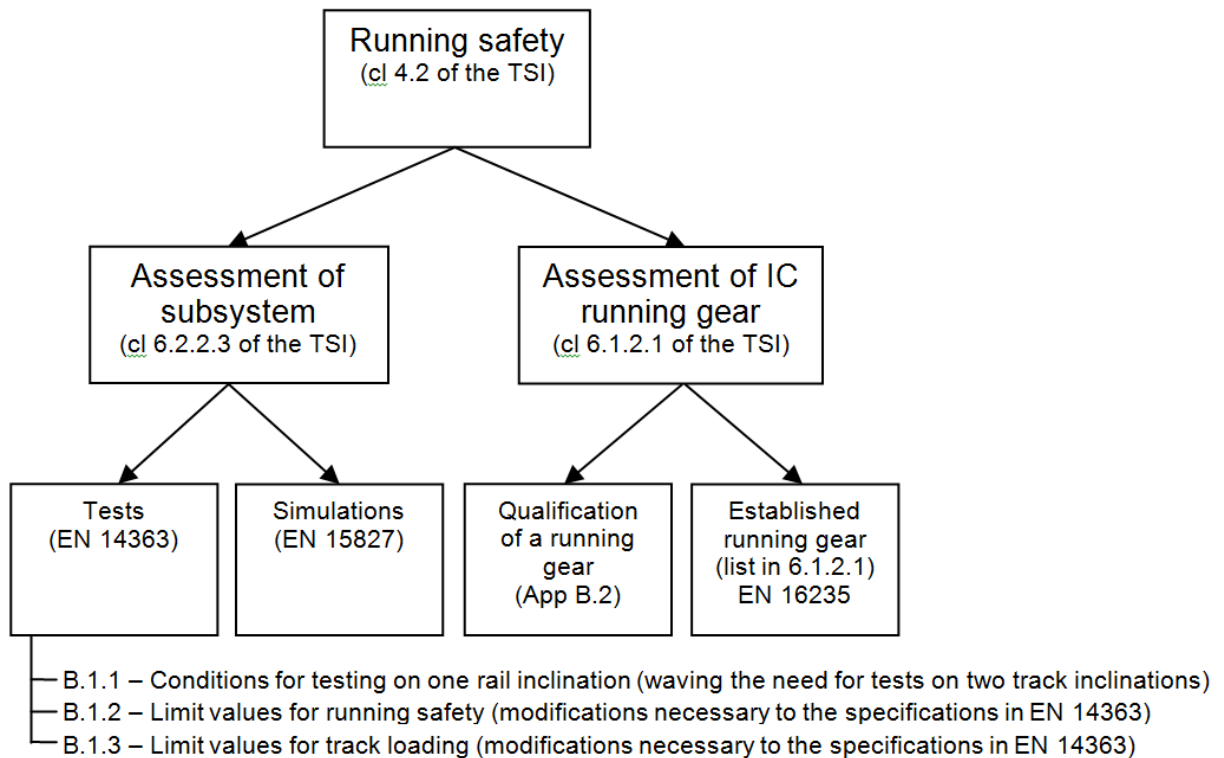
Running safety
(cl 4.2 of the TSI)

Assessment of subsystem
(cl 6.2.2.3 of the TSI)

Assessment of IC running gear
(cl 6.1.2.1 of the TSI)

Tests
(EN 14363)

Simulations
(EN 15827)

Qualification of a running gear
(App B.2)

Established running gear
(list in 6.1.2.1)
EN 16235

B.1.1 – Conditions for testing on one rail inclination (waving the need for tests on two track inclinations)
B.1.2 – Limit values for running safety (modifications necessary to the specifications in EN 14363)
B.1.3 – Limit values for track loading (modifications necessary to the specifications in EN 14363)